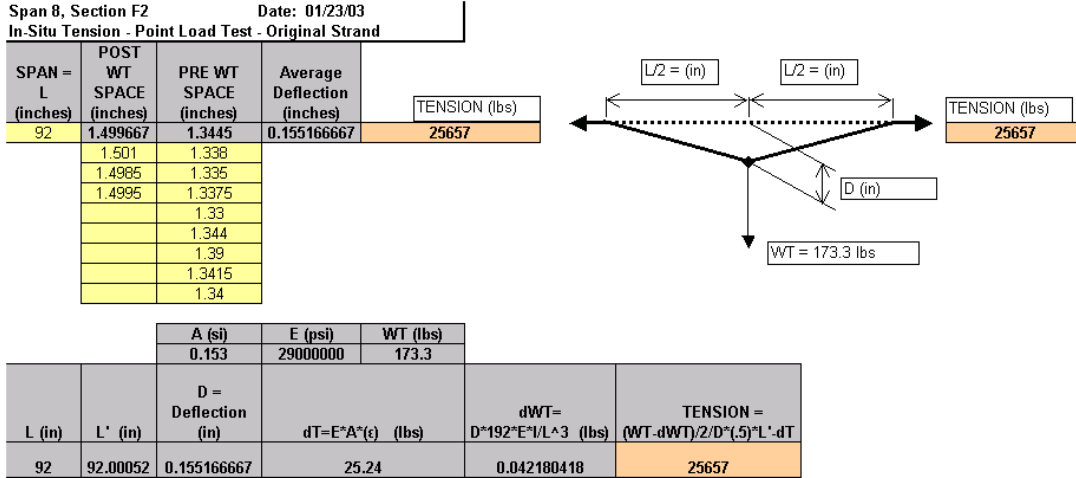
Span 8, Section F2 Date: 01/23/03
In-Situ Tension - Point Load Test - Original Strand

| SPAN = L (inches) | POST WT SPACE (inches) | PRE WT SPACE (inches) | Average Deflection (inches) | TENSION (lbs) |
|---|---|---|---|---|
| 92 | 1.499667 | 1.3445 | 0.155166667 | 25657 |
| | 1.501 | 1.338 | | |
| | 1.4985 | 1.335 | | |
| | 1.4995 | 1.3375 | | |
| | | 1.33 | | |
| | | 1.344 | | |
| | | 1.39 | | |
| | | 1.3415 | | |
| | | 1.34 | | |

L/2 = (in)
L/2 = (in)
TENSION (lbs)
25657
D (in)
WT = 173.3 lbs

| A (si) | E (psi) | WT (lbs) |
|---|---|---|
| 0.153 | 29000000 | 173.3 |

| L (in) | L' (in) | D = Deflection (in) | dT=E*A*(ε) (lbs) | dWT= D*192*E*I/L^3 (lbs) | TENSION = (WT-dWT)/2/D*(.5)*L'-dT |
|---|---|---|---|---|---|
| 92 | 92.00052 | 0.155166667 | 25.24 | 0.042180418 | 25657 |